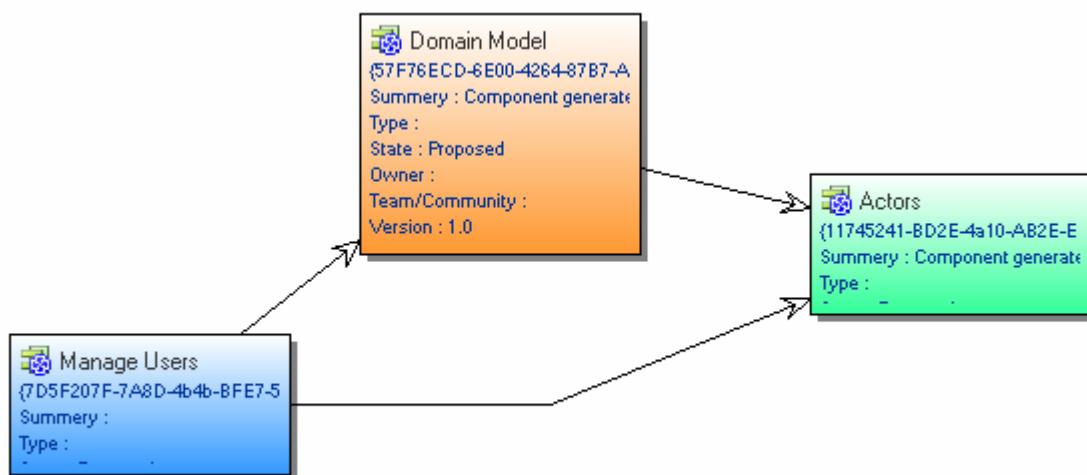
Domain Model
{57F76ECD-6E00-4264-87B7-A
Summery : Component generate
Type :
State : Proposed
Owner :
Team/Community :
Version : 1.0

Actors
{11745241-BD2E-4a10-AB2E-E
Summery : Component generate
Type :
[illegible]

Manage Users
{7D5F207F-7A8D-4b4b-BFE7-5
Summery :
Type :
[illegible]